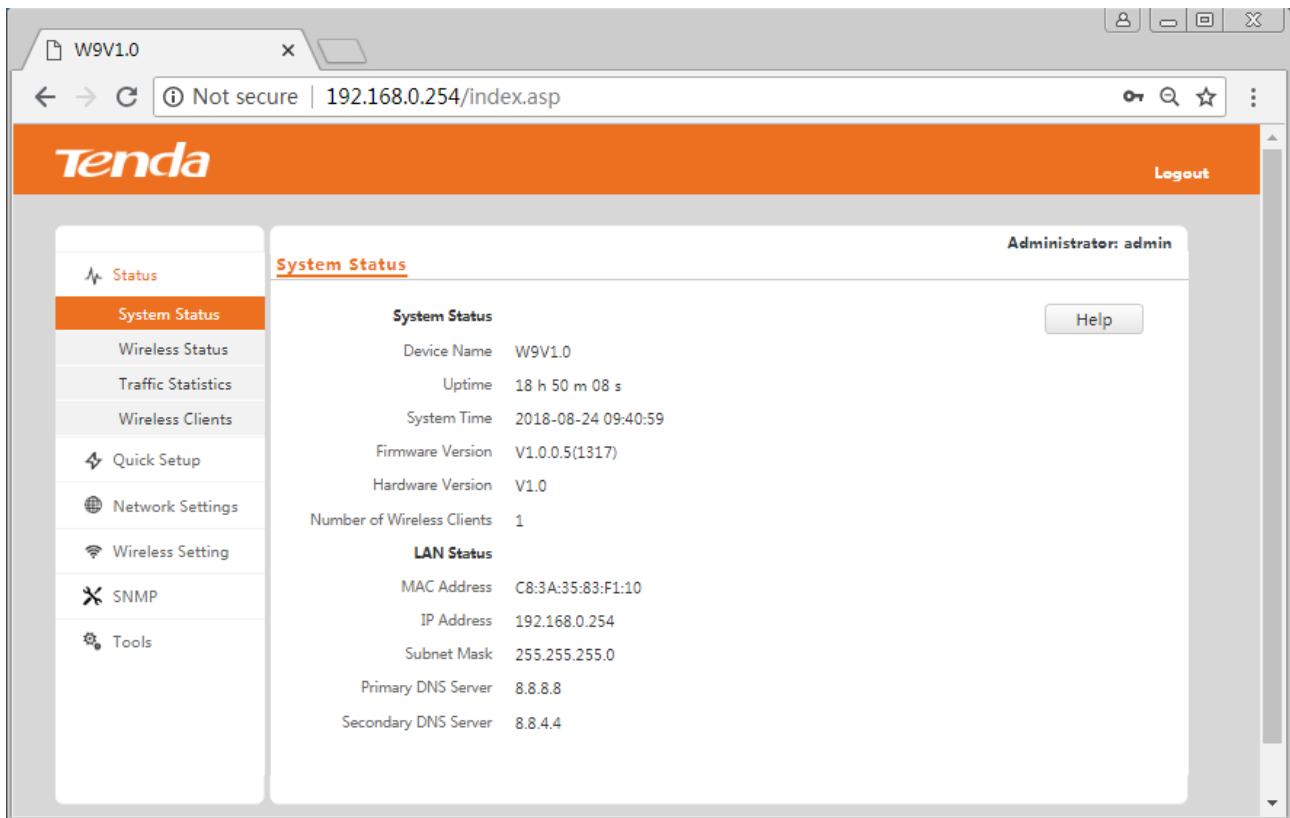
W9V1.0 ×

Not secure | 192.168.0.254/index.asp

Tenda

Logout

Status
System Status
Wireless Status
Traffic Statistics
Wireless Clients
Quick Setup
Network Settings
Wireless Setting
SNMP
Tools

Administrator: admin

System Status

Help

| System Status | |
|---|---|
| Device Name | W9V1.0 |
| Uptime | 18 h 50 m 08 s |
| System Time | 2018-08-24 09:40:59 |
| Firmware Version | V1.0.0.5(1317) |
| Hardware Version | V1.0 |
| Number of Wireless Clients | 1 |
| LAN Status | |
| MAC Address | C8:3A:35:83:F1:10 |
| IP Address | 192.168.0.254 |
| Subnet Mask | 255.255.255.0 |
| Primary DNS Server | 8.8.8.8 |
| Secondary DNS Server | 8.8.4.4 |